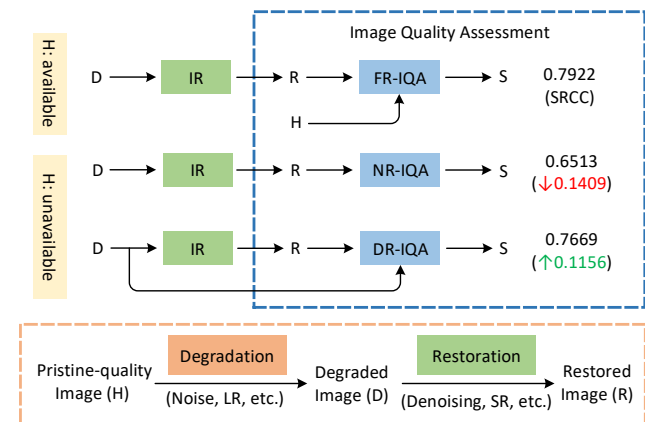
Image Quality Assessment

H: available

D → IR → R → FR-IQA → S 0.7922 (SRCC)

H

H: unavailable

D → IR → R → NR-IQA → S 0.6513 (↓0.1409)

D → IR → R → DR-IQA → S 0.7669 (↑0.1156)

Pristine-quality Image (H) Degradation (Noise, LR, etc.) Degraded Image (D) Restoration (Denoising, SR, etc.) Restored Image (R)